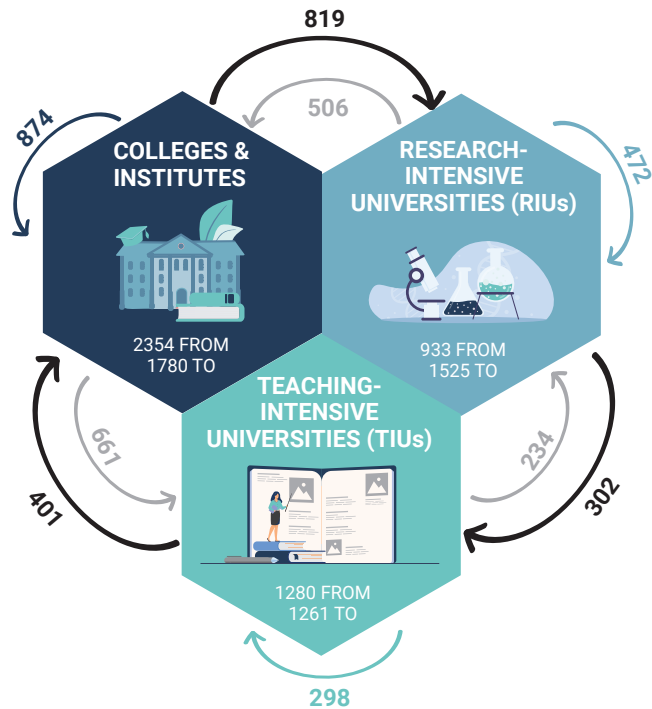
819

506

874

472

COLLEGES & INSTITUTES

RESEARCH-INTENSIVE UNIVERSITIES (RIUs)

2354 FROM
1780 TO

933 FROM
1525 TO

TEACHING-INTENSIVE UNIVERSITIES (TIUs)

661

234

401

302

1280 FROM
1261 TO

298